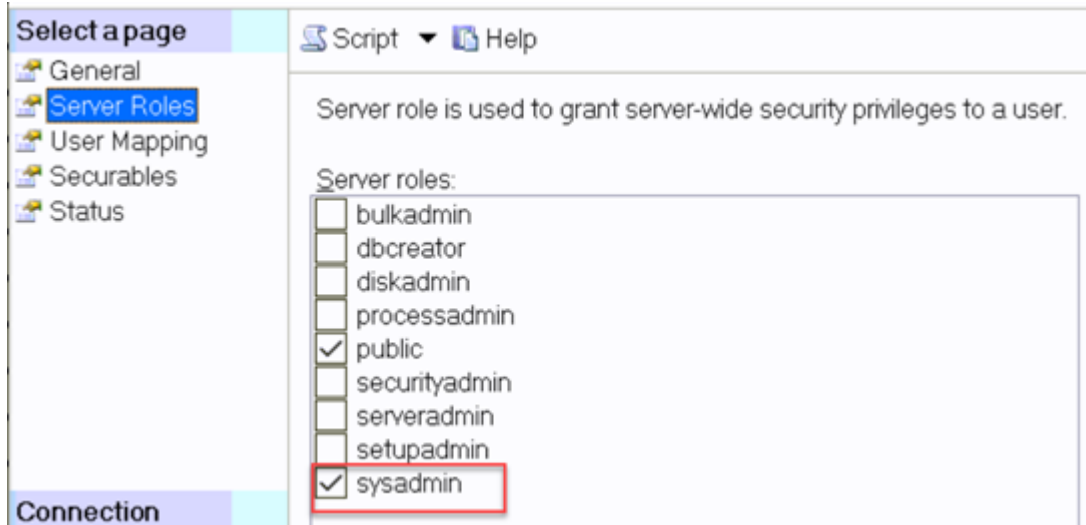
Select a page
General
Server Roles
User Mapping
Securables
Status

Connection

Script ▼ Help

Server role is used to grant server-wide security privileges to a user.

Server roles:
☐ bulkadmin
☐ dbcreator
☐ diskadmin
☐ processadmin
☑ public
☐ securityadmin
☐ serveradmin
☐ setupadmin
☑ sysadmin